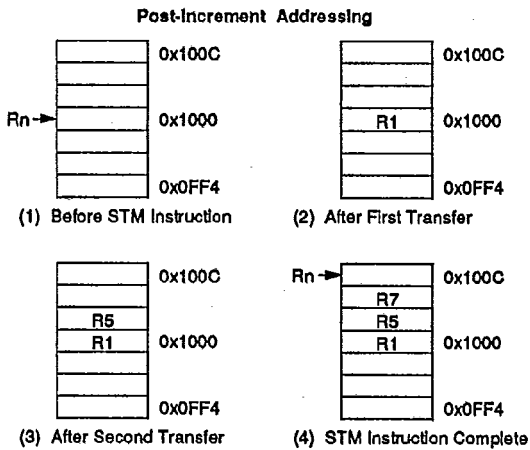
Post-Increment Addressing

0x100C

Rn

0x1000

0x0FF4

(1) Before STM Instruction

0x100C

R1

0x1000

0x0FF4

(2) After First Transfer

0x100C

R5

R1

0x1000

0x0FF4

(3) After Second Transfer

Rn

0x100C

R7

R5

R1

0x1000

0x0FF4

(4) STM Instruction Complete